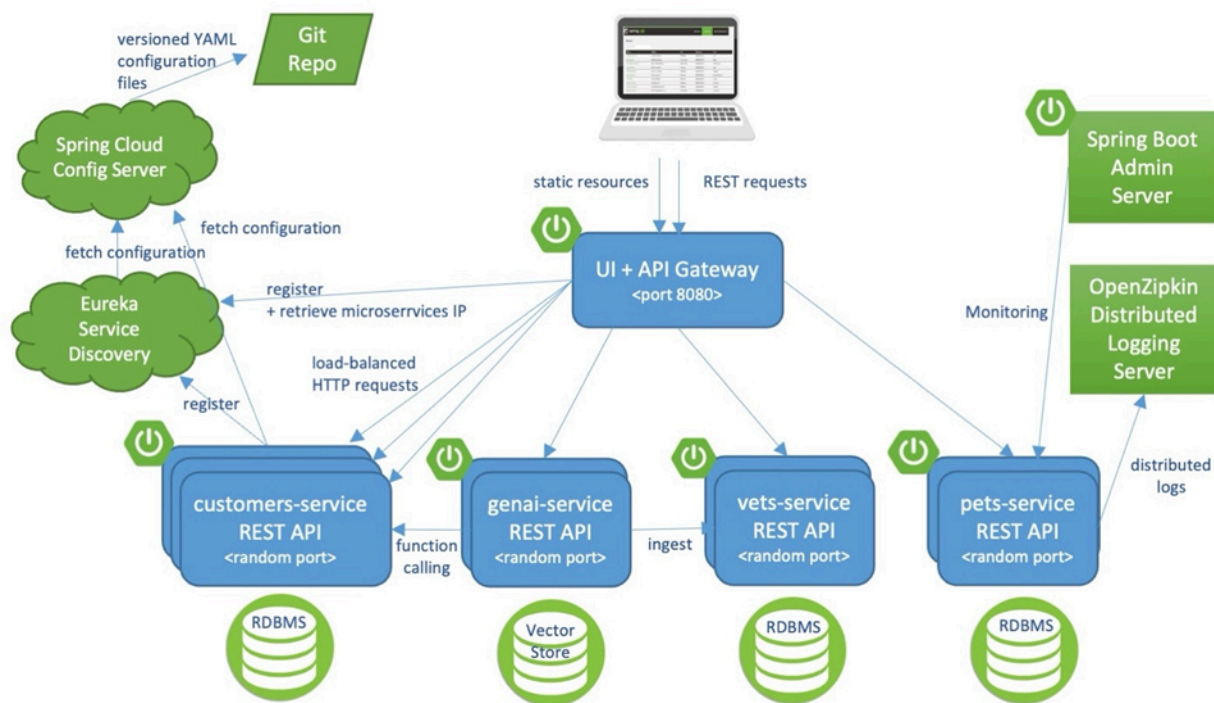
versioned YAML configuration files

Git Repo

Spring Cloud Config Server

fetch configuration

fetch configuration

Eureka Service Discovery

register + retrieve microserrvices IP

load-balanced HTTP requests

register

static resources

REST requests

UI + API Gateway <port 8080>

Spring Boot Admin Server

OpenZipkin Distributed Logging Server

Monitoring

distributed logs

customers-service REST API <random port>

function calling

genai-service REST API <random port>

ingest

vets-service REST API <random port>

pets-service REST API <random port>

RDBMS

Vector Store

RDBMS

RDBMS